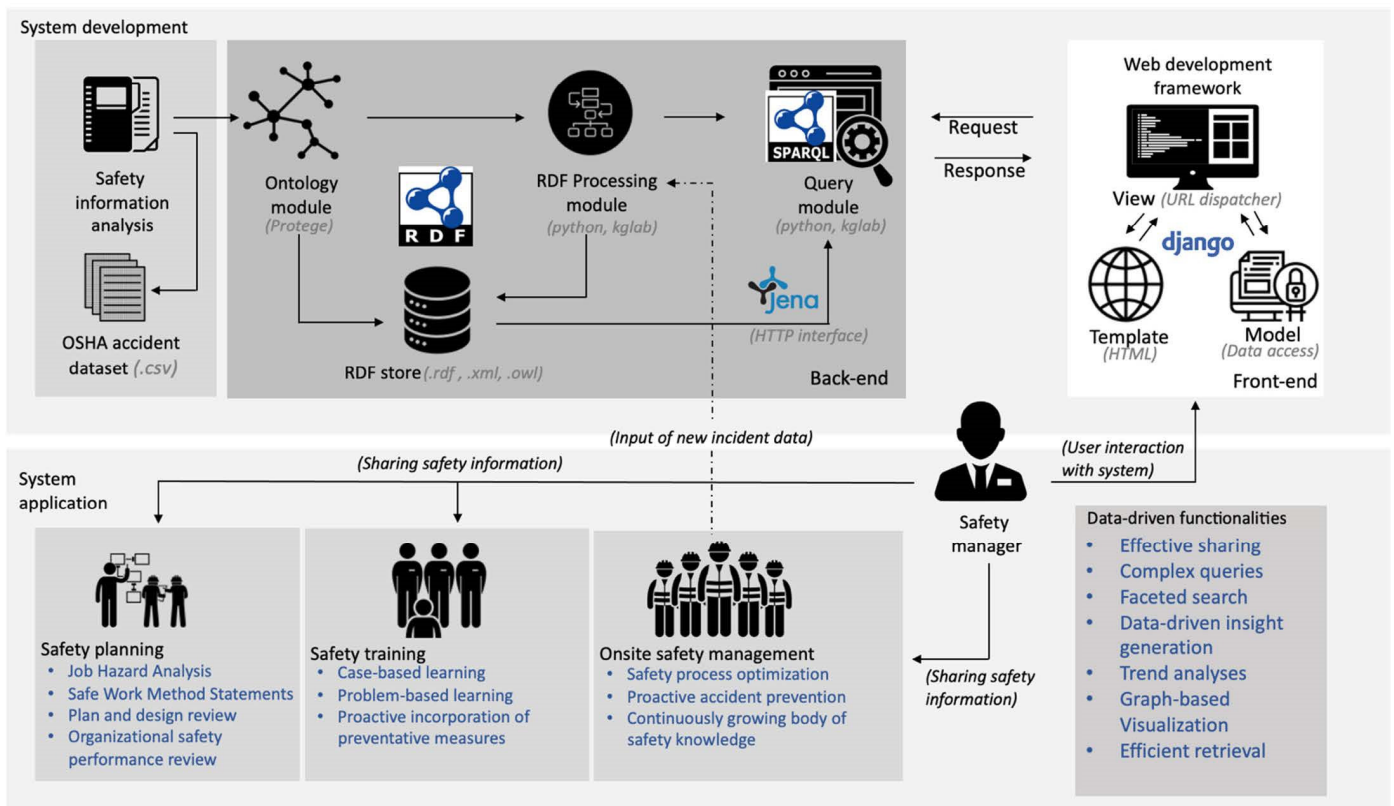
System development

Safety information analysis

OSHA accident dataset (.csv)

Ontology module (Protege)

RDF

RDF Processing module (python, kglab)

SPARQL

Query module (python, kglab)

RDF store (.rdf , .xml, .owl)

Jena

(HTTP interface)

Back-end

Request

Response

Web development framework

View (URL dispatcher)

django

Template (HTML)

Model (Data access)

Front-end

(Input of new incident data)

System application

(Sharing safety information)

Safety manager

(User interaction with system)

Data-driven functionalities
- Effective sharing
- Complex queries
- Faceted search
- Data-driven insight generation
- Trend analyses
- Graph-based Visualization
- Efficient retrieval

Safety planning
- Job Hazard Analysis
- Safe Work Method Statements
- Plan and design review
- Organizational safety performance review

Safety training
- Case-based learning
- Problem-based learning
- Proactive incorporation of preventative measures

Onsite safety management
- Safety process optimization
- Proactive accident prevention
- Continuously growing body of safety knowledge

(Sharing safety information)